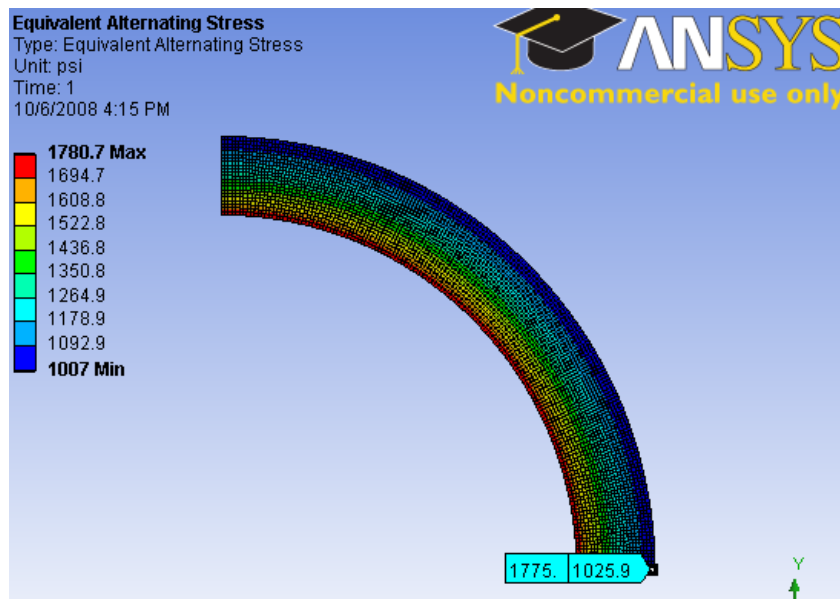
Equivalent Alternating Stress
Type: Equivalent Alternating Stress
Unit: psi
Time: 1
10/6/2008 4:15 PM

1780.7 Max
1694.7
1608.8
1522.8
1436.8
1350.8
1264.9
1178.9
1092.9
1007 Min

ANSYS
Noncommercial use only

1775.
1025.9

Y